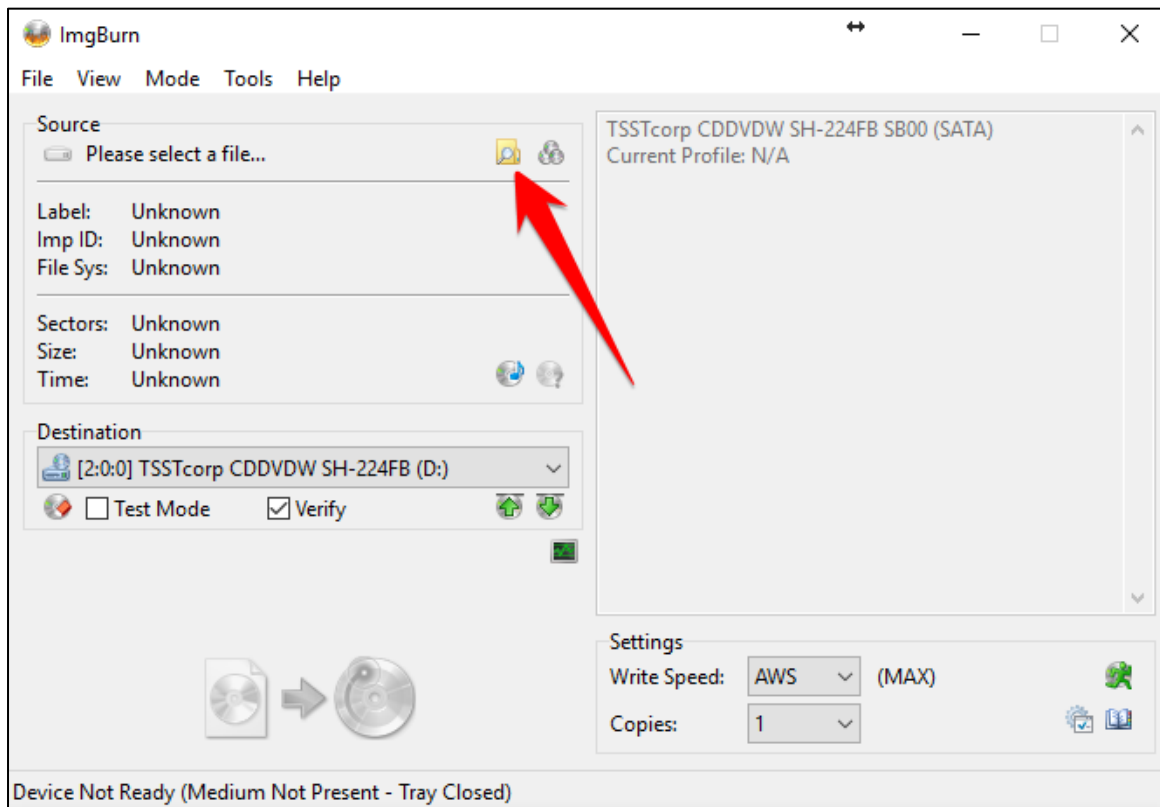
ImgBurn

File View Mode Tools Help

Source
Please select a file...

Label: Unknown
Imp ID: Unknown
File Sys: Unknown

Sectors: Unknown
Size: Unknown
Time: Unknown

Destination
[2:0:0] TSSTcorp CDDVDW SH-224FB (D:)
Test Mode
Verify

TSSTcorp CDDVDW SH-224FB SB00 (SATA)
Current Profile: N/A

Settings
Write Speed: AWS (MAX)
Copies: 1

Device Not Ready (Medium Not Present - Tray Closed)